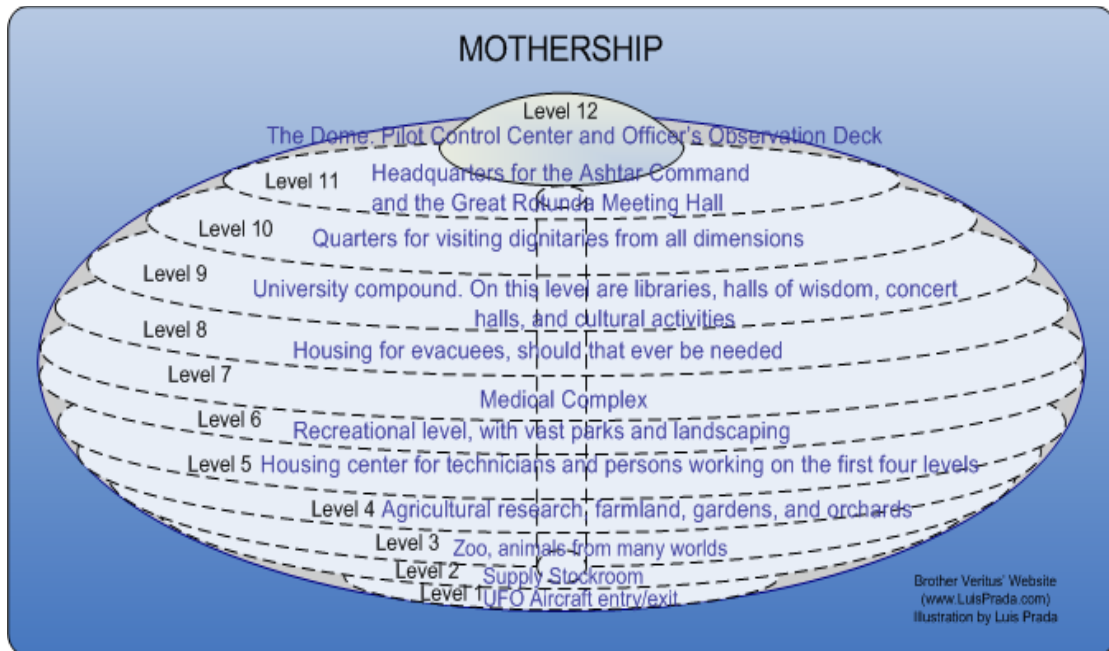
MOTHERSHIP

Level 12
The Dome: Pilot Control Center and Officer's Observation Deck

Level 11
Headquarters for the Ashtar Command and the Great Rotunda Meeting Hall

Level 10
Quarters for visiting dignitaries from all dimensions

Level 9
University compound. On this level are libraries, halls of wisdom, concert halls, and cultural activities

Level 8
Housing for evacuees, should that ever be needed

Level 7
Medical Complex

Level 6
Recreational level, with vast parks and landscaping

Level 5 Housing center for technicians and persons working on the first four levels

Level 4 Agricultural research, farmland, gardens, and orchards

Level 3 Zoo, animals from many worlds

Level 2 Supply Stockroom

Level 1 UFO Aircraft entry/exit

Brother Veritus' Website
(www.LuisPrada.com)
Illustration by Luis Prada